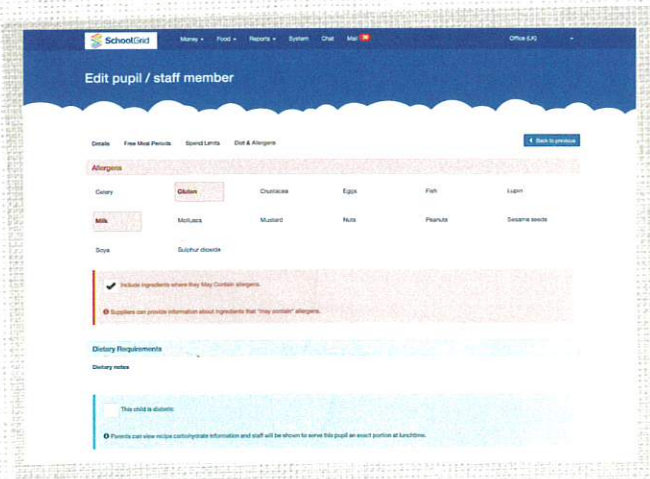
SchoolGrid Money ▾ Food ▾ Reports ▾ System Chat Mail Office (UK)

Edit pupil / staff member

Details Free Meal Periods Spend Limits Diet & Allergens

◂ Back to previous

Allergens

Celery Gluten Crustacea Eggs Fish Lupin

Milk Molluscs Mustard Nuts Peanuts Sesame seeds

Soya Sulphur dioxide

Include ingredients where they May Contain allergens.

Suppliers can provide information about ingredients that "may contain" allergens.

Dietary Requirements

Dietary notes

This child is diabetic

Parents can view recipe carbohydrate information and staff will be shown to serve this pupil an exact portion at lunchtime.